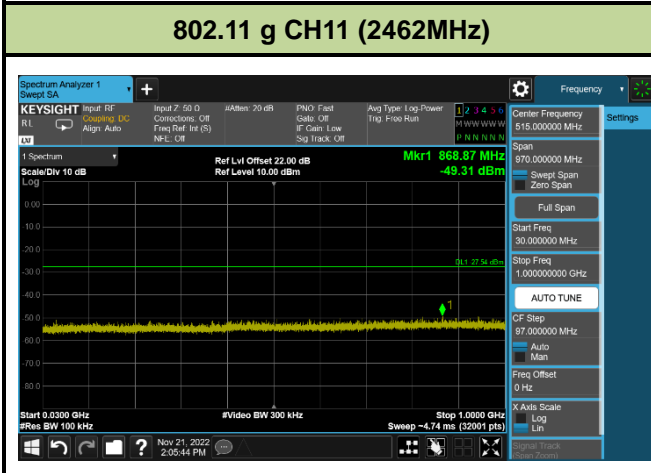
802.11 g CH11 (2462MHz)

Spectrum Analyzer 1
Swept SA

Frequency

KEYSIGHT Input: RF
Coupling: DC
Align: Auto

RL

Input Z: 50 Ω
Corrections: Off
Freq Ref: Int (S)
NFE: Off

#Atten: 20 dB

PNO: Fast
Gate: Off
IF Gain: Low
Sig Track: Off

Avg Type: Log-Power
Trig: Free Run

1 2 3 4 5 6
M W W W W W
P N N N N N

1 Spectrum

Scale/Div 10 dB
Log

Ref Lvl Offset 22.00 dB
Ref Level 10.00 dBm

Mkr1 868.87 MHz
-49.31 dBm

0.00
-10.0
-20.0
-30.0
-40.0
-50.0
-60.0
-70.0
-80.0

DL1 -27.54 dBm

1

Start 0.0300 GHz
#Res BW 100 kHz

#Video BW 300 kHz

Stop 1.0000 GHz
Sweep ~4.74 ms (32001 pts)

Center Frequency
515.000000 MHz

Settings

Span
970.000000 MHz
Swept Span
Zero Span

Full Span

Start Freq
30.000000 MHz

Stop Freq
1.000000000 GHz

AUTO TUNE

CF Step
97.000000 MHz
Auto
Man

Freq Offset
0 Hz

X Axis Scale
Log
Lin

Signal Track
(Span Zoom)

Nov 21, 2022
2:05:44 PM